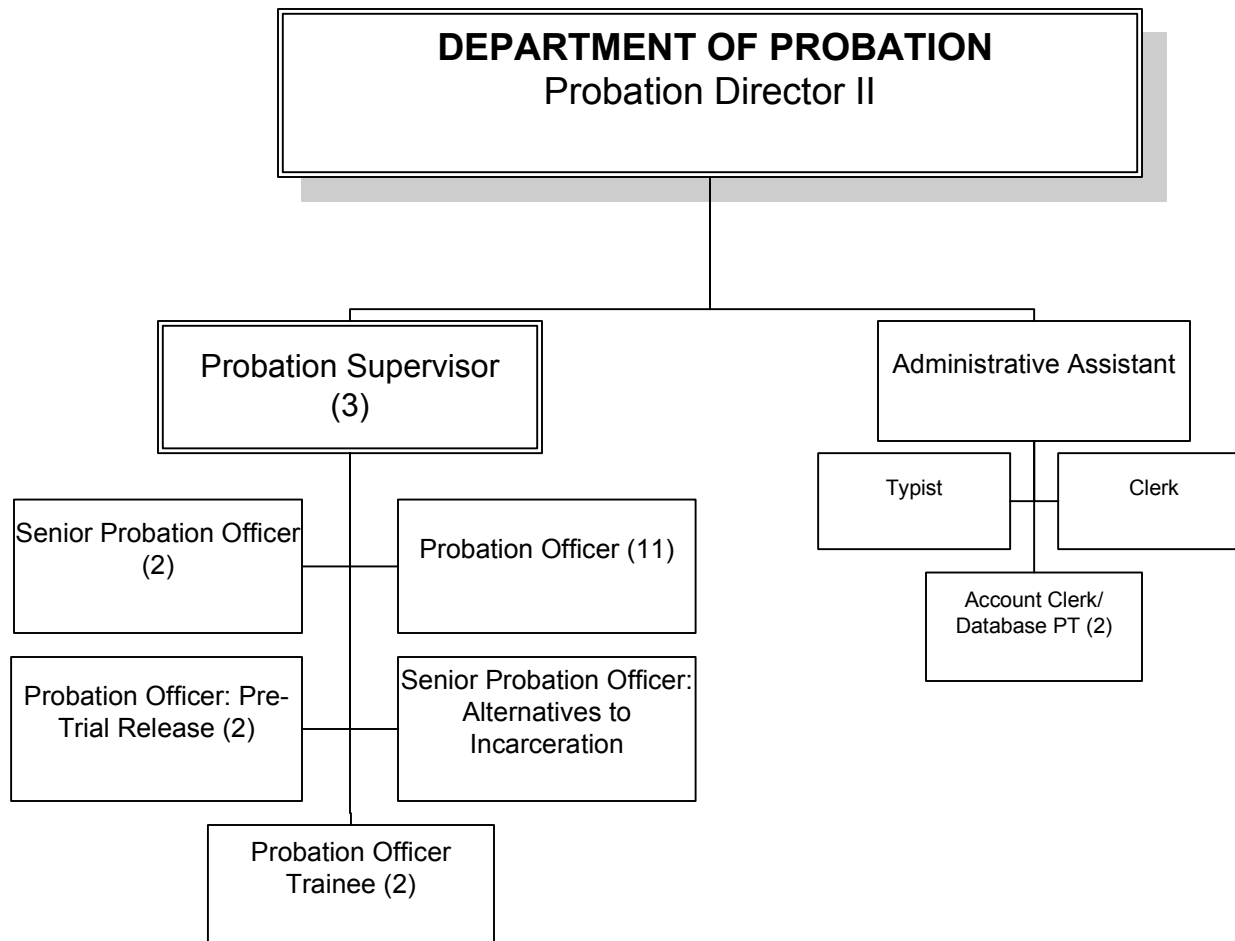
DEPARTMENT OF PROBATION
Probation Director II

Probation Supervisor (3)

Administrative Assistant

Typist

Clerk

Account Clerk/ Database PT (2)

Senior Probation Officer (2)

Probation Officer (11)

Probation Officer: Pre-Trial Release (2)

Senior Probation Officer: Alternatives to Incarceration

Probation Officer Trainee (2)